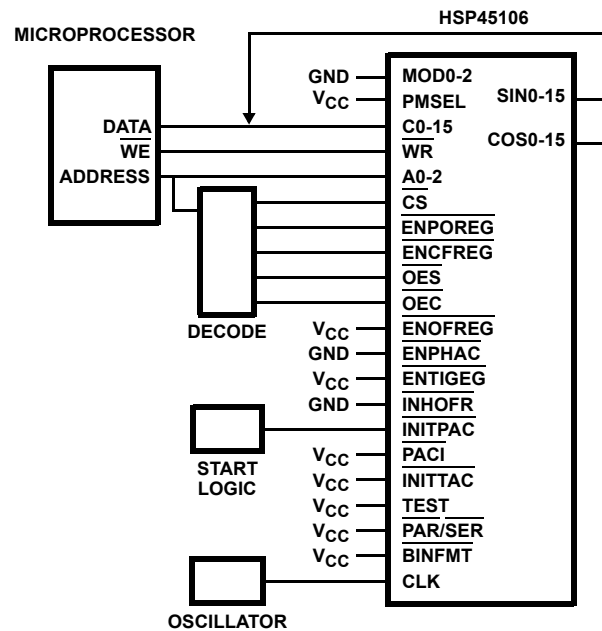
HSP45106

MICROPROCESSOR

DATA
$\overline{WE}$
ADDRESS

DECODE

START LOGIC

OSCILLATOR

GND
$V_{CC}$
$V_{CC}$
GND
$V_{CC}$
GND
$V_{CC}$
$V_{CC}$
$V_{CC}$
$V_{CC}$
$V_{CC}$

MOD0-2
PMSEL
C0-15
$\overline{WR}$
A0-2
$\overline{CS}$
$\overline{ENPOREG}$
$\overline{ENCFREG}$
$\overline{OES}$
$\overline{OEC}$
$\overline{ENOFREG}$
$\overline{ENPHAC}$
$\overline{ENTIGEG}$
$\overline{INHOFR}$
$\overline{INITPAC}$
$\overline{PACI}$
$\overline{INITTAC}$
$\overline{TEST}$
$\overline{PAR/SER}$
BINFMT
CLK

SIN0-15
COS0-15